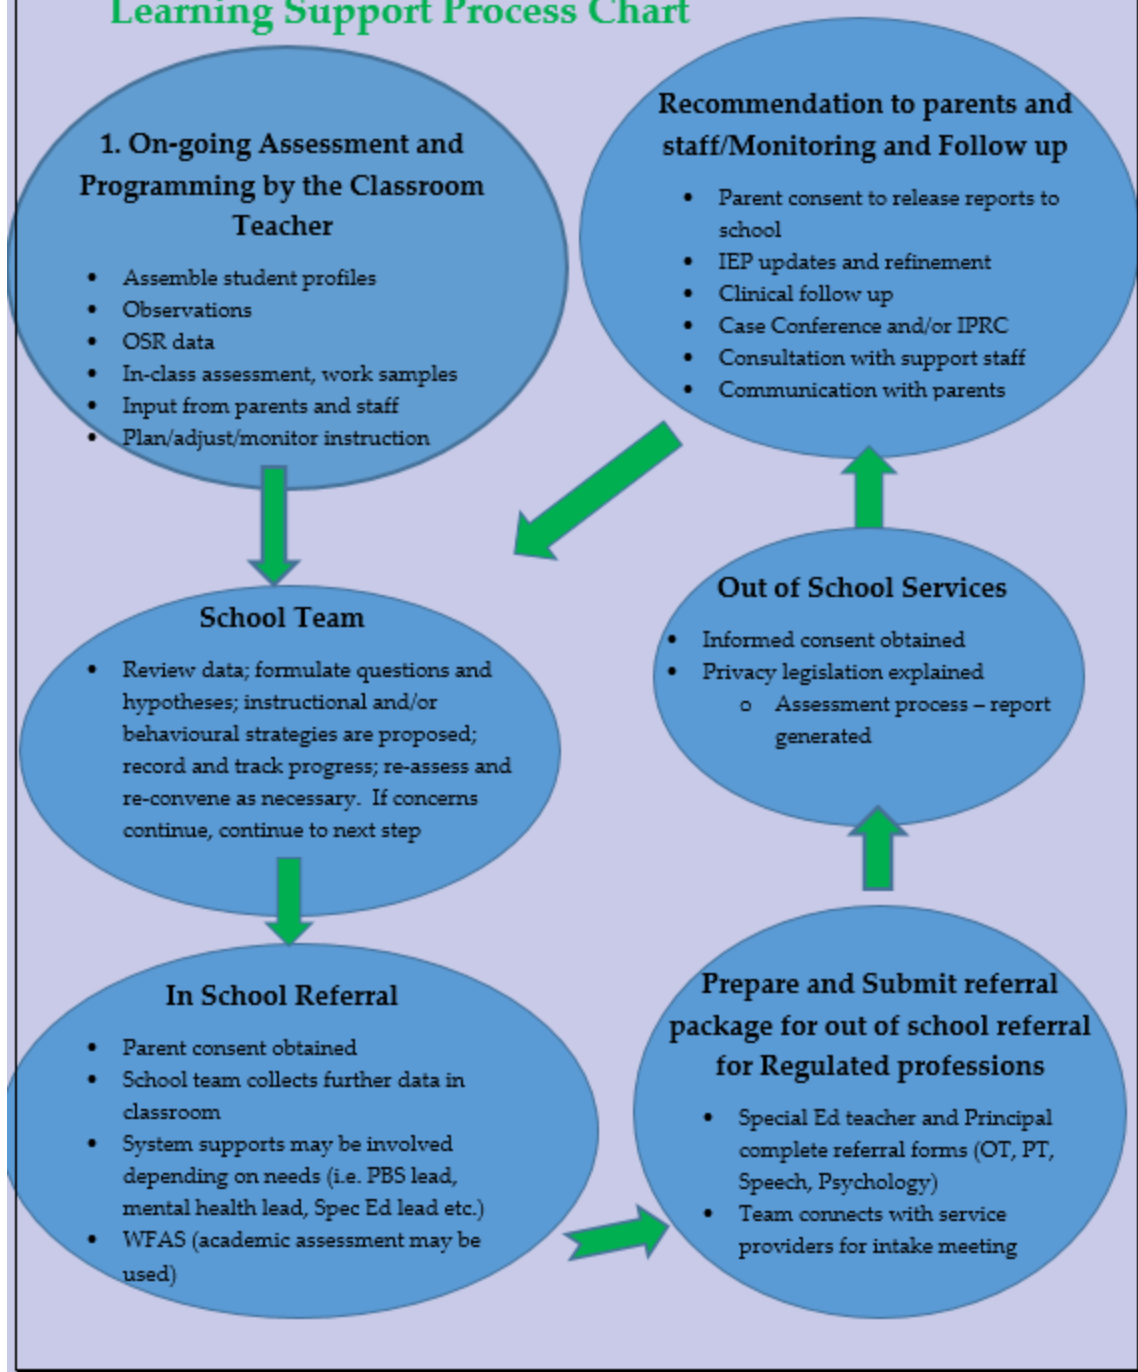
Learning Support Process Chart

1. On-going Assessment and Programming by the Classroom Teacher

- Assemble student profiles
- Observations
- OSR data
- In-class assessment, work samples
- Input from parents and staff
- Plan/adjust/monitor instruction

Recommendation to parents and staff/Monitoring and Follow up

- Parent consent to release reports to school
- IEP updates and refinement
- Clinical follow up
- Case Conference and/or IPRC
- Consultation with support staff
- Communication with parents

School Team

- Review data; formulate questions and hypotheses; instructional and/or behavioural strategies are proposed; record and track progress; re-assess and re-convene as necessary. If concerns continue, continue to next step

Out of School Services

- Informed consent obtained
- Privacy legislation explained
  - Assessment process – report generated

In School Referral

- Parent consent obtained
- School team collects further data in classroom
- System supports may be involved depending on needs (i.e. PBS lead, mental health lead, Spec Ed lead etc.)
- WFAS (academic assessment may be used)

Prepare and Submit referral package for out of school referral for Regulated professions

- Special Ed teacher and Principal complete referral forms (OT, PT, Speech, Psychology)
- Team connects with service providers for intake meeting